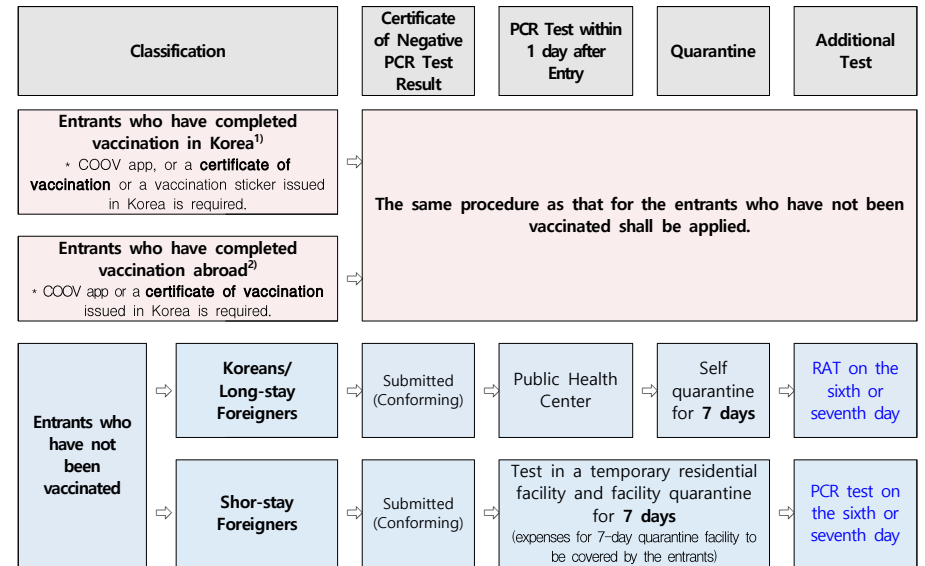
| Classification | | Certificate of Negative PCR Test Result | PCR Test within 1 day after Entry | Quarantine | Additional Test |
|---|---|---|---|---|---|
| **Entrants who have completed vaccination in Korea$^{1)}$** * COOV app, or a **certificate of vaccination** or a vaccination sticker issued in Korea is required. ⇨ | | **The same procedure as that for the entrants who have not been vaccinated shall be applied.** | | | |
| **Entrants who have completed vaccination abroad$^{2)}$** * COOV app or a **certificate of vaccination** issued in Korea is required. ⇨ | | | | | |
| **Entrants who have not been vaccinated** ⇨ | **Koreans/ Long-stay Foreigners** ⇨ | Submitted (Conforming) ⇨ | Public Health Center ⇨ | Self quarantine for **7 days** ⇨ | RAT on the sixth or seventh day |
| ⇨ | **Shor-stay Foreigners** ⇨ | Submitted (Conforming) ⇨ | Test in a temporary residential facility and facility quarantine for **7 days** (expenses for 7-day quarantine facility to be covered by the entrants) | | ⇨ PCR test on the sixth or seventh day |